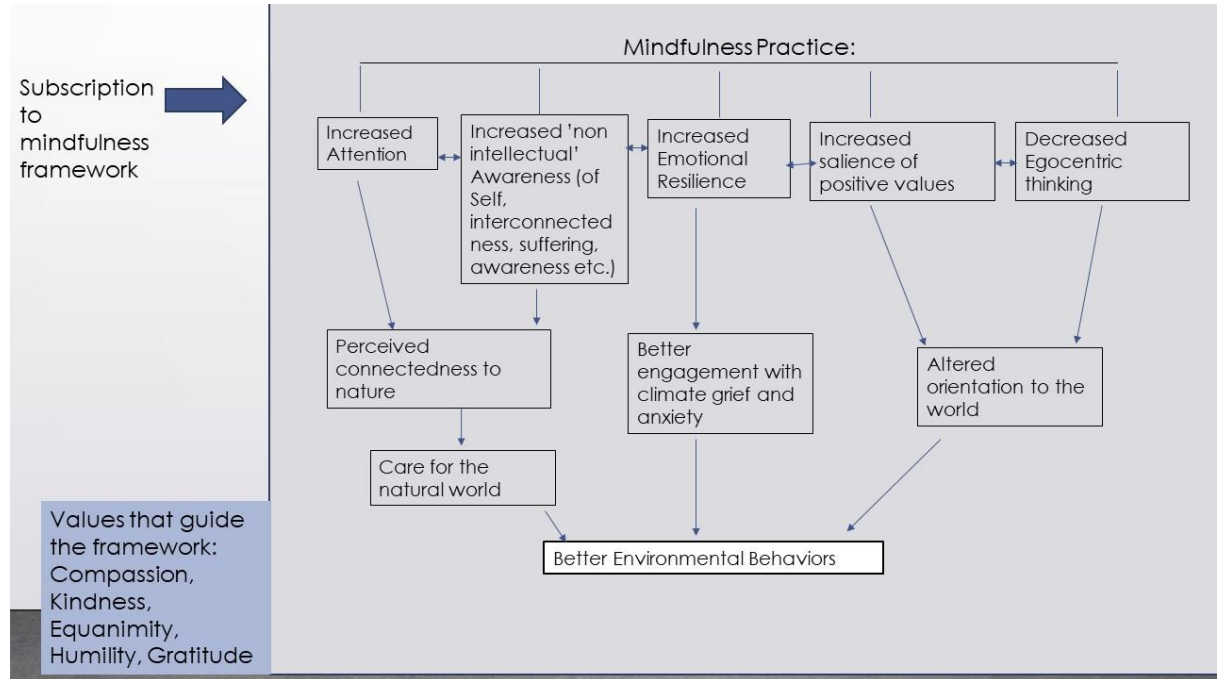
Subscription to mindfulness framework

Mindfulness Practice:

Increased Attention

Increased 'non intellectual' Awareness (of Self, interconnectedness, suffering, awareness etc.)

Increased Emotional Resilience

Increased salience of positive values

Decreased Egocentric thinking

Perceived connectedness to nature

Better engagement with climate grief and anxiety

Altered orientation to the world

Care for the natural world

Better Environmental Behaviors

Values that guide the framework: Compassion, Kindness, Equanimity, Humility, Gratitude